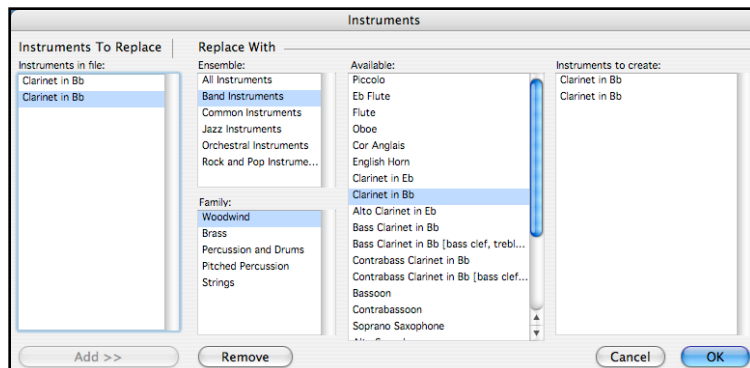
Instruments

Instruments To Replace

Instruments in file:
Clarinet in Bb
Clarinet in Bb

Replace With

Ensemble:
All Instruments
Band Instruments
Common Instruments
Jazz Instruments
Orchestral Instruments
Rock and Pop Instrume...

Family:
Woodwind
Brass
Percussion and Drums
Pitched Percussion
Strings

Available:
Piccolo
Eb Flute
Flute
Oboe
Cor Anglais
English Horn
Clarinet in Eb
Clarinet in Bb
Alto Clarinet in Eb
Bass Clarinet in Bb
Bass Clarinet in Bb [bass clef, trebl...
Contrabass Clarinet in Bb
Contrabass Clarinet in Bb [bass clef...
Bassoon
Contrabassoon
Soprano Saxophone
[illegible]

Instruments to create:
Clarinet in Bb
Clarinet in Bb

Add >>
Remove
Cancel
OK